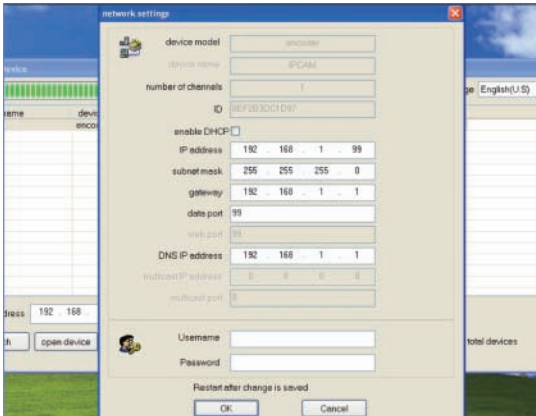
network settings

device model encoder

device name IPCAM

number of channels 1

ID 8EF2E3DC1D97

enable DHCP

IP address 192 . 168 . 1 . 99

subnet mask 255 . 255 . 255 . 0

gateway 192 . 168 . 1 . 1

data port 99

web port 99

DNS IP address 192 . 168 . 1 . 1

multicast IP address 0 . 0 . 0 . 0

multicast port 0

Username

Password

Restart after change is saved

OK Cancel

device

ame devi

enco

ge English(U.S)

dress 192 . 168 .

h open device

total devices